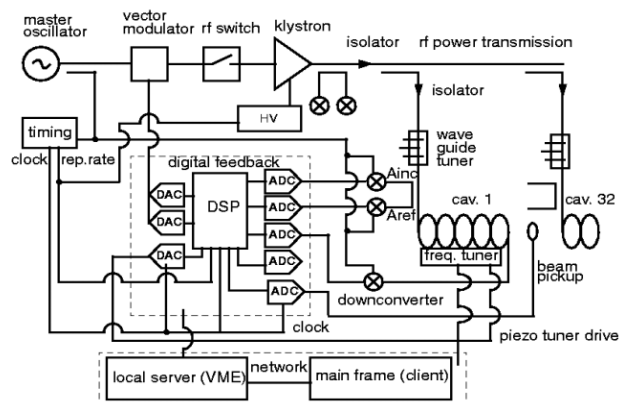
master oscillator
vector modulator
rf switch
klystron
isolator
rf power transmission
isolator
HV
timing
clock
rep.rate
digital feedback
wave guide tuner
DAC
DAC
DSP
ADC
ADC
ADC
ADC
Ainc
Aref
cav. 1
cav. 32
DAC
freq. tuner
beam pickup
ADC
downconverter
clock
piezo tuner drive
network
local server (VME)
main frame (client)